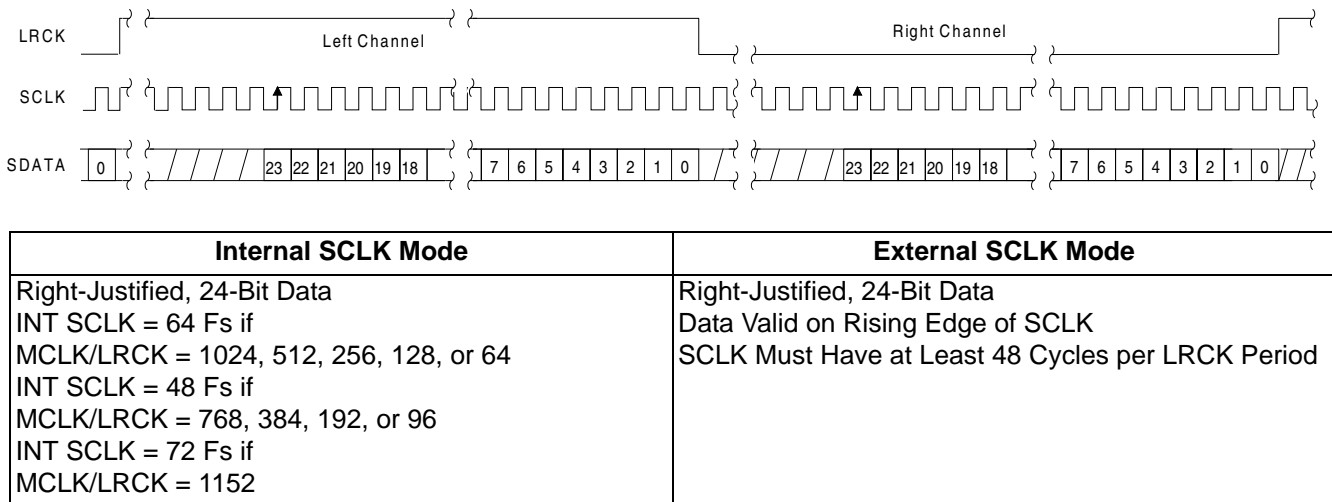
LRCK

Left Channel

Right Channel

SCLK

SDATA

0

23 22 21 20 19 18

7 6 5 4 3 2 1 0

23 22 21 20 19 18

7 6 5 4 3 2 1 0

| Internal SCLK Mode | External SCLK Mode |
|---|---|
| Right-Justified, 24-Bit Data<br>INT SCLK = 64 Fs if<br>MCLK/LRCK = 1024, 512, 256, 128, or 64<br>INT SCLK = 48 Fs if<br>MCLK/LRCK = 768, 384, 192, or 96<br>INT SCLK = 72 Fs if<br>MCLK/LRCK = 1152 | Right-Justified, 24-Bit Data<br>Data Valid on Rising Edge of SCLK<br>SCLK Must Have at Least 48 Cycles per LRCK Period |